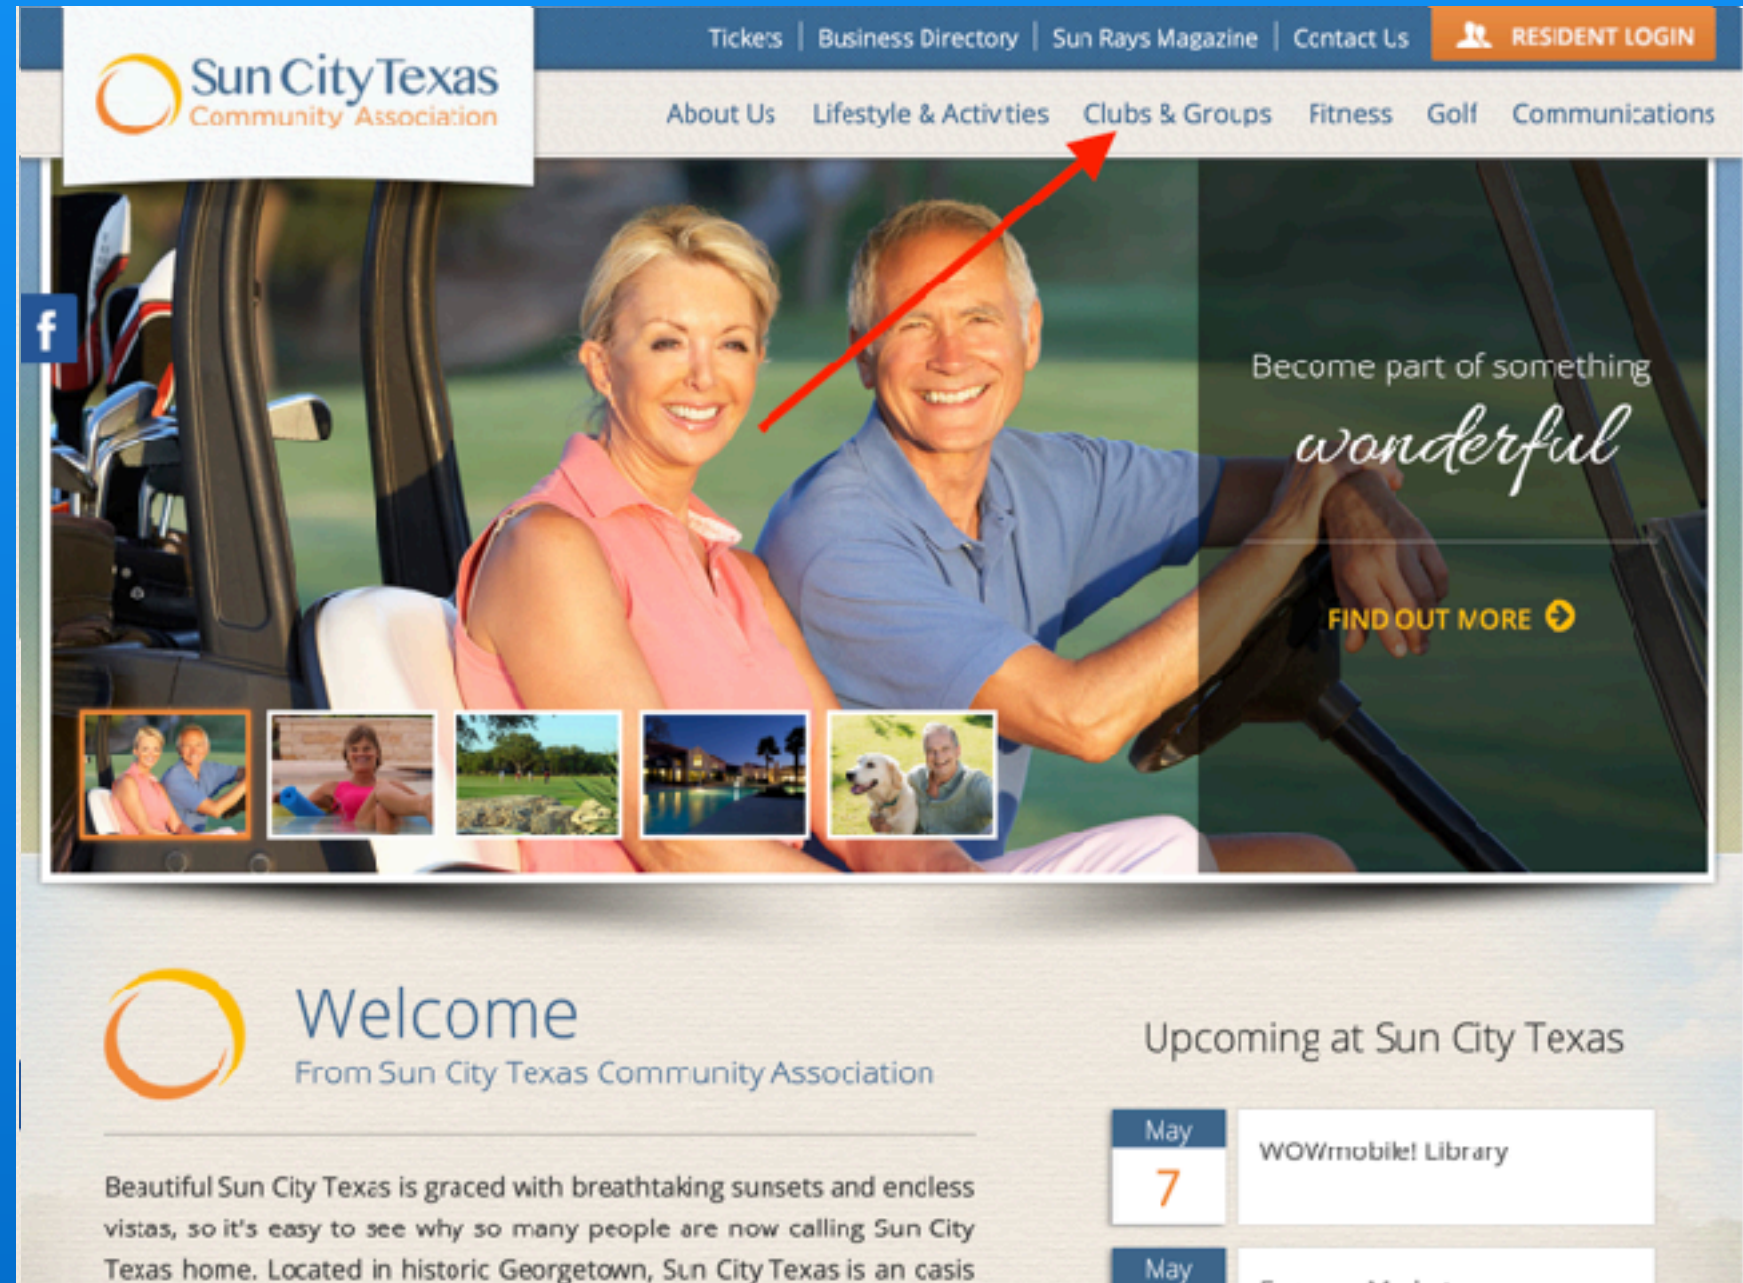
Sun City Texas
Community Association

Tickets | Business Directory | Sun Rays Magazine | Contact Us | RESIDENT LOGIN

About Us  Lifestyle & Activties  Clubs & Groups  Fitness  Golf  Communications

Become part of something
wonderful

FIND OUT MORE

Welcome
From Sun City Texas Community Association

Beautiful Sun City Texas is graced with breathtaking sunsets and endless vistas, so it's easy to see why so many people are now calling Sun City Texas home. Located in historic Georgetown, Sun City Texas is an oasis

Upcoming at Sun City Texas

May
7
WOWmobile! Library

May
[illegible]